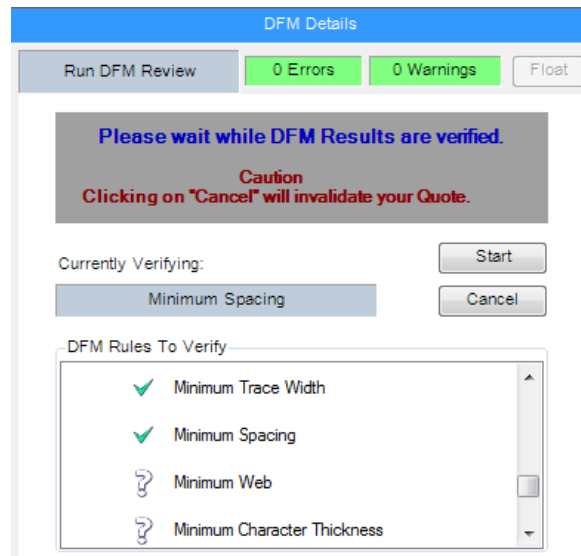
DFM Details

Run DFM Review

0 Errors

0 Warnings

Float

Please wait while DFM Results are verified.

Caution
Clicking on "Cancel" will invalidate your Quote.

Currently Verifying:

Start

Minimum Spacing

Cancel

DFM Rules To Verify

Minimum Trace Width

Minimum Spacing

Minimum Web

Minimum Character Thickness